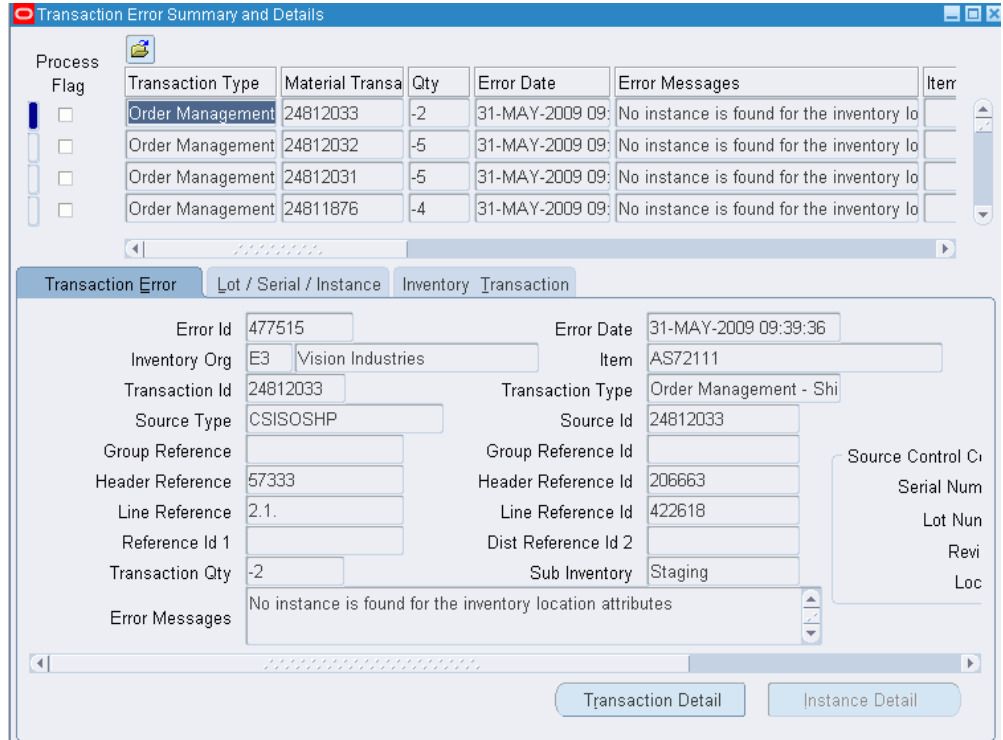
Transaction Error Summary and Details

| Process Flag | Transaction Type | Material Transa | Qty | Error Date | Error Messages | Item |
|---|---|---|---|---|---|---|
| | Order Management | 24812033 | -2 | 31-MAY-2009 09: | No instance is found for the inventory lo | |
| | Order Management | 24812032 | -5 | 31-MAY-2009 09: | No instance is found for the inventory lo | |
| | Order Management | 24812031 | -5 | 31-MAY-2009 09: | No instance is found for the inventory lo | |
| | Order Management | 24811876 | -4 | 31-MAY-2009 09: | No instance is found for the inventory lo | |

Transaction Error | Lot / Serial / Instance | Inventory Transaction

Error Id 477515
Error Date 31-MAY-2009 09:39:36
Inventory Org E3 Vision Industries
Item AS72111
Transaction Id 24812033
Transaction Type Order Management - Shi
Source Type CSISOSHP
Source Id 24812033
Group Reference
Group Reference Id
Header Reference 57333
Header Reference Id 206663
Line Reference 2.1.
Line Reference Id 422618
Reference Id 1
Dist Reference Id 2
Transaction Qty -2
Sub Inventory Staging
Error Messages No instance is found for the inventory location attributes

Source Control C
Serial Num
Lot Num
Revi
Loc

Transaction Detail
Instance Detail